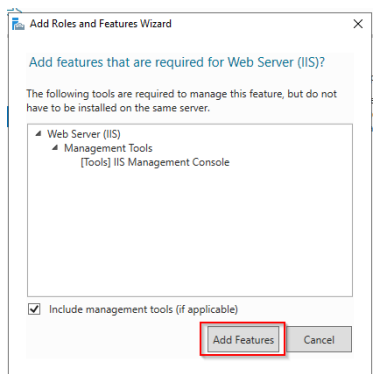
Add Roles and Features Wizard

×

Add features that are required for Web Server (IIS)?

The following tools are required to manage this feature, but do not have to be installed on the same server.

Web Server (IIS)
Management Tools
[Tools] IIS Management Console

Include management tools (if applicable)

Add Features

Cancel